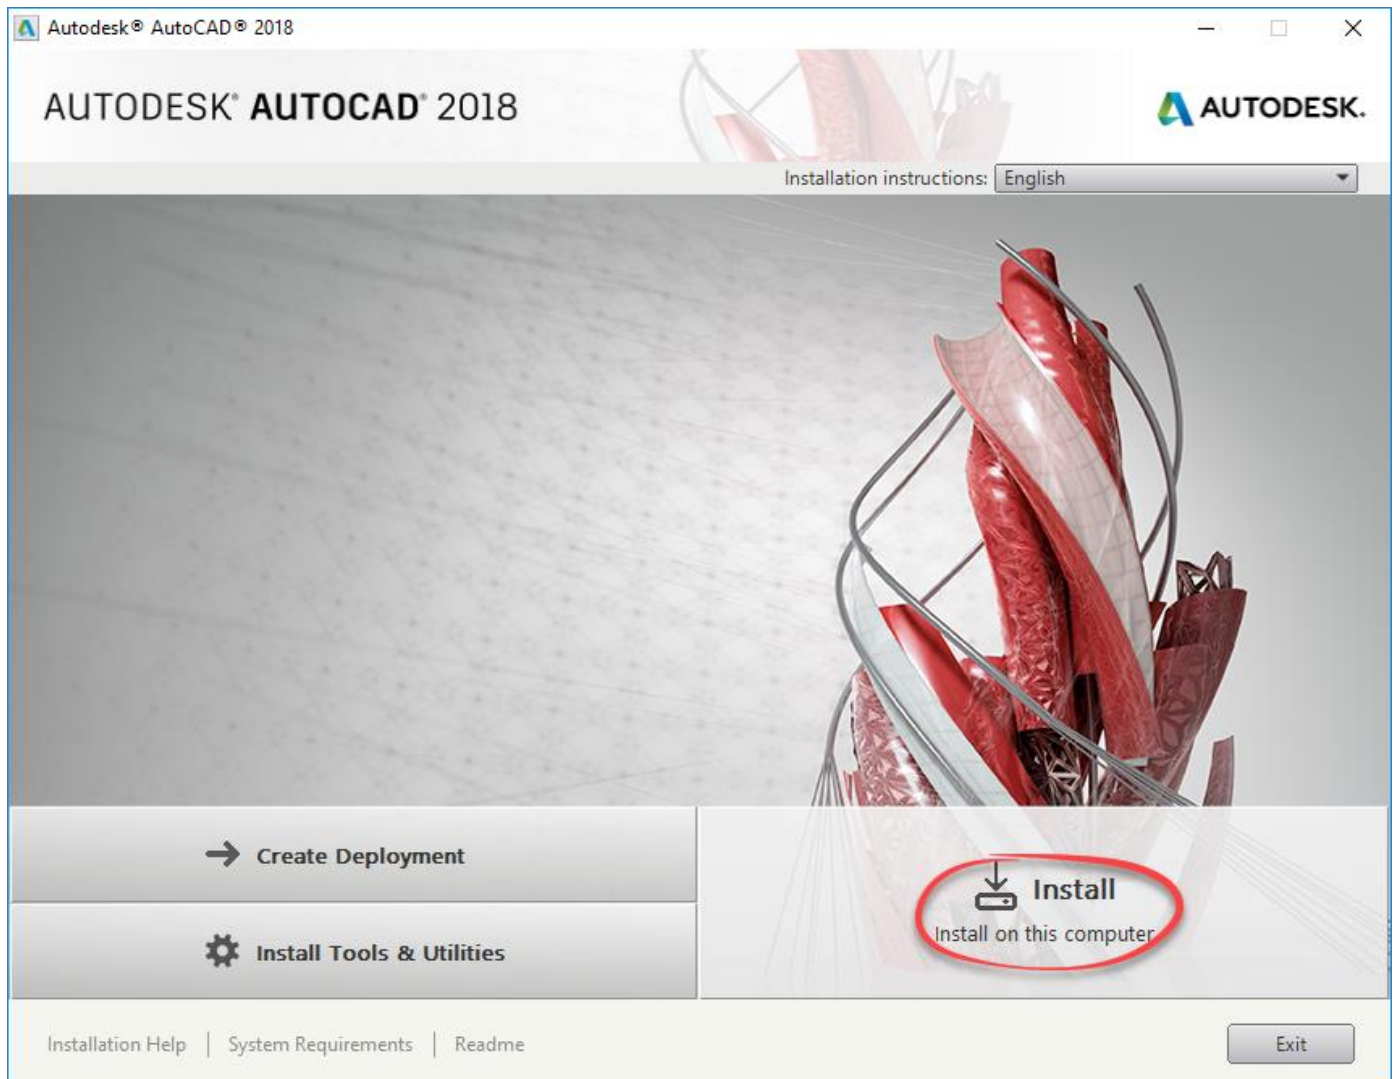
Autodesk® AutoCAD® 2018

AUTODESK® AUTOCAD® 2018

AUTODESK.

Installation instructions: English

Create Deployment

Install Tools & Utilities

Install
Install on this computer

Installation Help | System Requirements | Readme

Exit